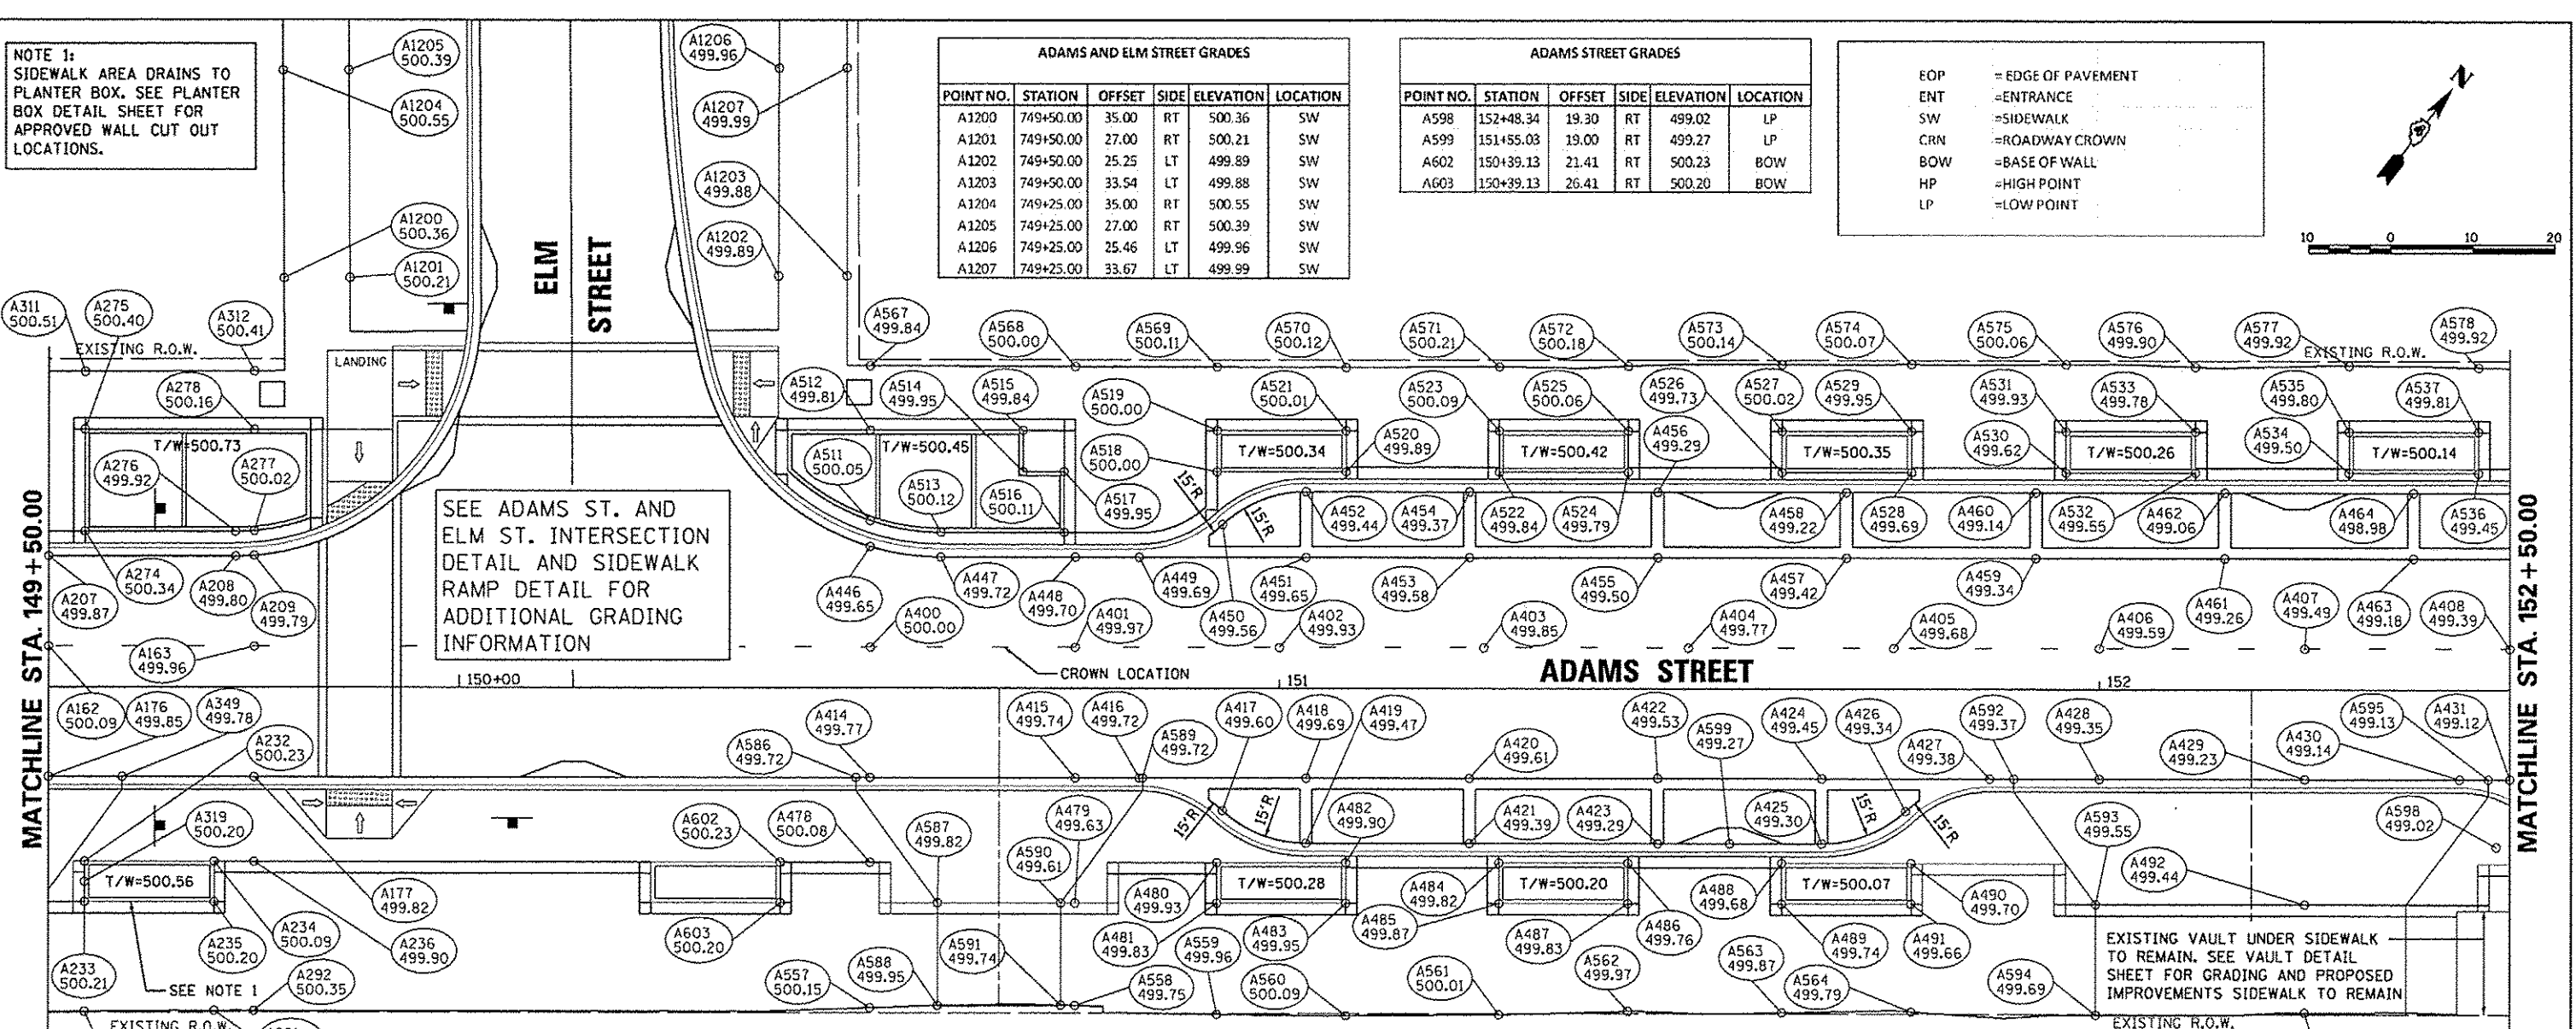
NOTE 1:
SIDEWALK AREA DRAINS TO PLANTER BOX. SEE PLANTER BOX DETAIL SHEET FOR APPROVED WALL CUT OUT LOCATIONS.

ADAMS AND ELM STREET GRADES

| POINT NO. | STATION | OFFSET | SIDE | ELEVATION | LOCATION |
|---|---|---|---|---|---|
| A1200 | 749+50.00 | 35.00 | RT | 500.36 | SW |
| A1201 | 749+50.00 | 27.00 | RT | 500.21 | SW |
| A1202 | 749+50.00 | 25.25 | LT | 499.89 | SW |
| A1203 | 749+50.00 | 33.54 | LT | 499.88 | SW |
| A1204 | 749+25.00 | 35.00 | RT | 500.55 | SW |
| A1205 | 749+25.00 | 27.00 | RT | 500.39 | SW |
| A1206 | 749+25.00 | 25.46 | LT | 499.96 | SW |
| A1207 | 749+25.00 | 33.67 | LT | 499.99 | SW |

ADAMS STREET GRADES

| POINT NO. | STATION | OFFSET | SIDE | ELEVATION | LOCATION |
|---|---|---|---|---|---|
| A598 | 152+48.34 | 19.30 | RT | 499.02 | LP |
| A599 | 151+55.03 | 19.00 | RT | 499.27 | LP |
| A602 | 150+39.13 | 21.41 | RT | 500.23 | BOW |
| A603 | 150+39.13 | 26.41 | RT | 500.20 | BOW |

EOP =EDGE OF PAVEMENT
ENT =ENTRANCE
SW =SIDEWALK
CRN =ROADWAY CROWN
BOW =BASE OF WALL
HP =HIGH POINT
LP =LOW POINT

N

10 0 10 20

A1205 500.39
A1204 500.55
A1206 499.96
A1207 499.99
A1203 499.88
A1200 500.36
A1201 500.21
A1202 499.89
ELM STREET

A311 500.51 A275 500.40 A312 500.41 EXISTING R.O.W. LANDING
A278 500.16 T/W=500.73 A276 499.92 A277 500.02
A567 499.84 A568 500.00 A569 500.11 A570 500.12 A571 500.21 A572 500.18 A573 500.14 A574 500.07 A575 500.06 A576 499.90 A577 499.92 EXISTING R.O.W. A578 499.92
A512 499.81 A514 499.95 A515 499.84 A519 500.00 A521 500.01 A523 500.09 A525 500.06 A526 499.73 A527 500.02 A529 499.95 A531 499.93 A533 499.78 A535 499.80 A537 499.81
A511 500.05 T/W=500.45 A518 500.00 T/W=500.34 A520 499.89 T/W=500.42 A456 499.29 T/W=500.35 A530 499.62 T/W=500.26 A534 499.50 T/W=500.14
A513 500.12 A516 500.11 A517 499.95 15'R 15'R A452 499.44 A454 499.37 A522 499.84 A524 499.79 A458 499.22 A528 499.69 A460 499.14 A532 499.55 A462 499.06 A464 498.98 A536 499.45

SEE ADAMS ST. AND ELM ST. INTERSECTION DETAIL AND SIDEWALK RAMP DETAIL FOR ADDITIONAL GRADING INFORMATION

MATCHLINE STA. 149+50.00
A207 499.87 A274 500.34 A208 499.80 A209 499.79 A163 499.96
A446 499.65 A447 499.72 A448 499.70 A449 499.69 A451 499.65 A453 499.58 A455 499.50 A457 499.42 A459 499.34 A461 499.26 A407 499.49 A463 499.18 A408 499.39
A400 500.00 A401 499.97 A450 499.56 A402 499.93 A403 499.85 A404 499.77 A405 499.68 A406 499.59
CROWN LOCATION
150+00 151 ADAMS STREET 152
MATCHLINE STA. 152+50.00

A162 500.09 A176 499.85 A349 499.78 A232 500.23
A414 499.77 A586 499.72 A415 499.74 A416 499.72 A417 499.60 A418 499.69 A419 499.47 A589 499.72 A420 499.61 A422 499.53 A599 499.27 A424 499.45 A426 499.34 A427 499.38 A592 499.37 A428 499.35 A429 499.23 A430 499.14 A595 499.13 A431 499.12
A319 500.20 LANDING A602 500.23 A478 500.08 A587 499.82 A479 499.63 A590 499.61 15'R 15'R A482 499.90 A421 499.39 A423 499.29 A425 499.30 15'R 15'R A593 499.55 A598 499.02
T/W=500.56 A177 499.82 A480 499.93 T/W=500.28 A484 499.82 T/W=500.20 A488 499.68 T/W=500.07 A490 499.70 A492 499.44
A234 500.09 A235 500.20 A236 499.90 A603 500.20 A481 499.83 A559 499.96 A483 499.95 A485 499.87 A487 499.83 A486 499.76 A489 499.74 A491 499.66
A233 500.21 SEE NOTE 1 A292 500.35 A557 500.15 A588 499.95 A591 499.74 A558 499.75 A560 500.09 A561 500.01 A562 499.97 A563 499.87 A564 499.79 A594 499.69
EXISTING VAULT UNDER SIDEWALK TO REMAIN. SEE VAULT DETAIL SHEET FOR GRADING AND PROPOSED IMPROVEMENTS SIDEWALK TO REMAIN
EXISTING R.O.W. EXISTING R.O.W.